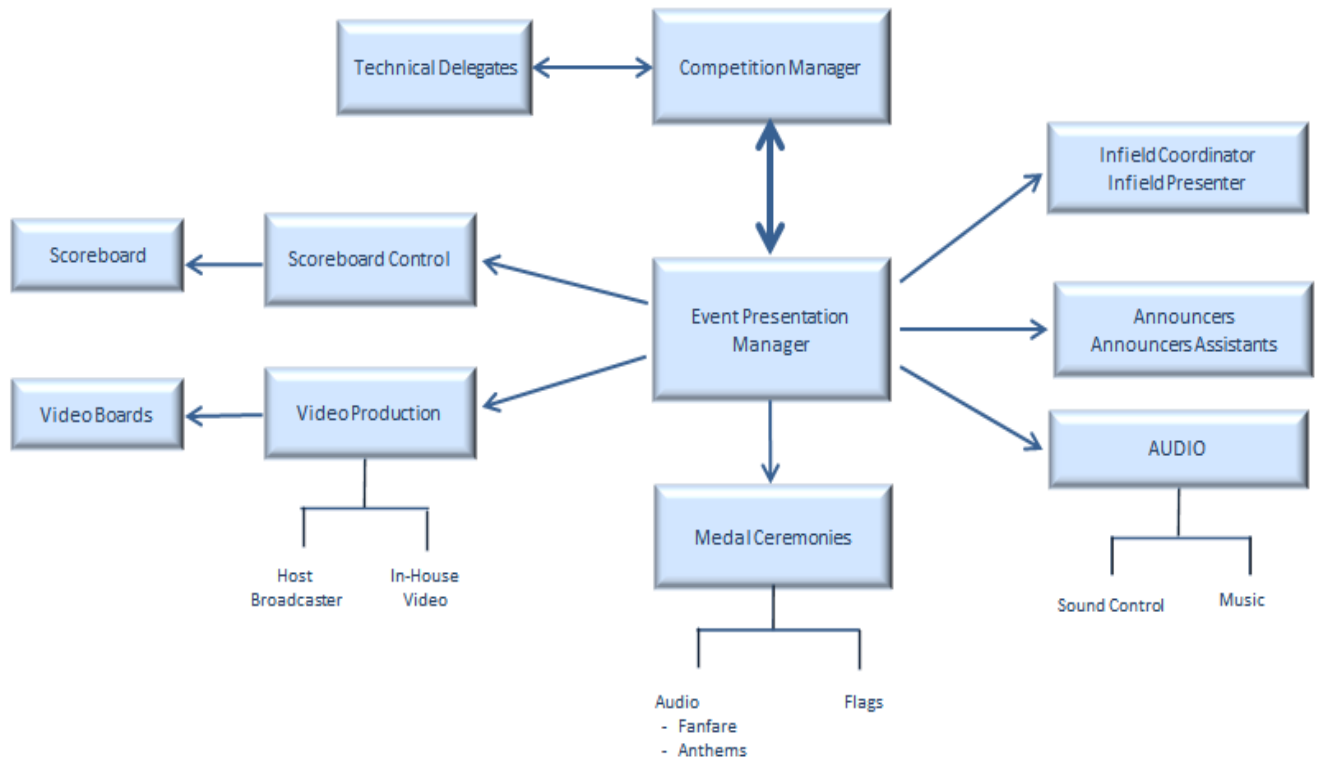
Technical Delegates

Competition Manager

Infield Coordinator
Infield Presenter

Scoreboard

Scoreboard Control

Event Presentation Manager

Announcers
Announcers Assistants

Video Boards

Video Production

AUDIO

Host Broadcaster

In-House Video

Medal Ceremonies

Sound Control

Music

Audio
- Fanfare
- Anthems

Flags